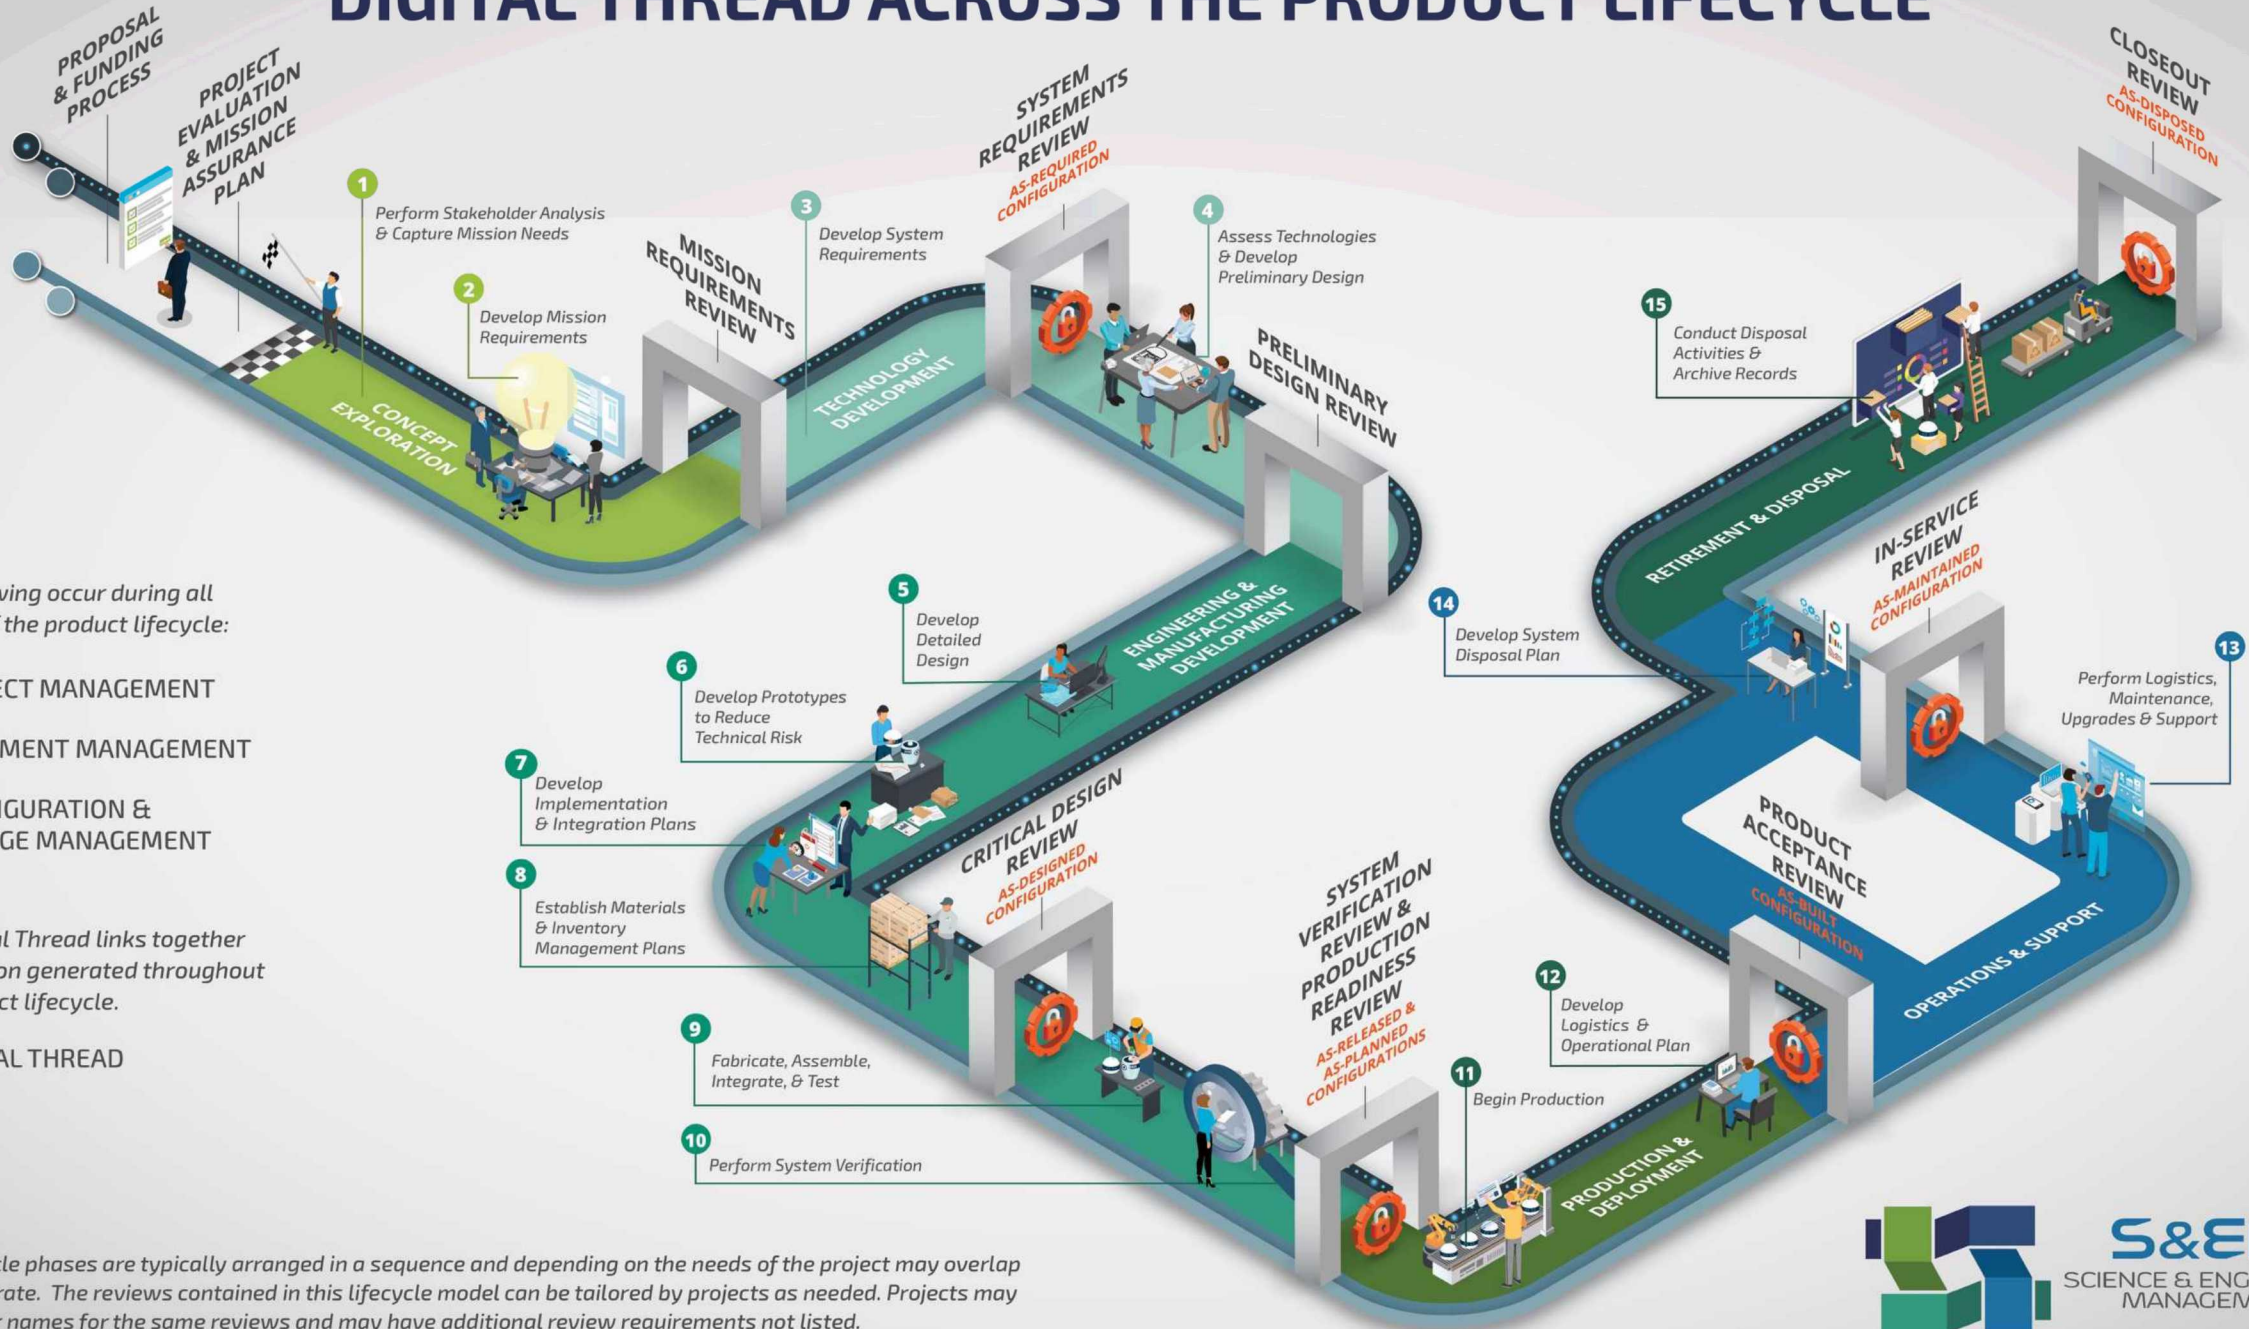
DIGITAL THREAD ACROSS THE PRODUCT LIFECYCLE

PROPOSAL & FUNDING PROCESS

PROJECT EVALUATION & MISSION ASSURANCE PLAN

1 Perform Stakeholder Analysis & Capture Mission Needs

2 Develop Mission Requirements

CONCEPT EXPLORATION

MISSION REQUIREMENTS REVIEW

3 Develop System Requirements

TECHNOLOGY DEVELOPMENT

SYSTEM REQUIREMENTS REVIEW
AS-REQUIRED CONFIGURATION

4 Assess Technologies & Develop Preliminary Design

PRELIMINARY DESIGN REVIEW

ENGINEERING & MANUFACTURING DEVELOPMENT

5 Develop Detailed Design

6 Develop Prototypes to Reduce Technical Risk

7 Develop Implementation & Integration Plans

8 Establish Materials & Inventory Management Plans

CRITICAL DESIGN REVIEW
AS-DESIGNED CONFIGURATION

9 Fabricate, Assemble, Integrate, & Test

10 Perform System Verification

SYSTEM VERIFICATION REVIEW & PRODUCTION READINESS REVIEW
AS-RELEASED & AS-PLANNED CONFIGURATIONS

11 Begin Production

PRODUCTION & DEPLOYMENT

12 Develop Logistics & Operational Plan

PRODUCT ACCEPTANCE REVIEW
AS-BUILT CONFIGURATION

OPERATIONS & SUPPORT

13 Perform Logistics, Maintenance, Upgrades & Support

IN-SERVICE REVIEW
AS-MAINTAINED CONFIGURATION

14 Develop System Disposal Plan

RETIREMENT & DISPOSAL

15 Conduct Disposal Activities & Archive Records

CLOSEOUT REVIEW
AS-DISPOSED CONFIGURATION

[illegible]wing occur during all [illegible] the product lifecycle:

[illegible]ECT MANAGEMENT

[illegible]MENT MANAGEMENT

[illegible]IGURATION & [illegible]GE MANAGEMENT

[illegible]l Thread links together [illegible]on generated throughout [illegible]ct lifecycle.

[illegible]AL THREAD

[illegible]cle phases are typically arranged in a sequence and depending on the needs of the project may overlap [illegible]rate. The reviews contained in this lifecycle model can be tailored by projects as needed. Projects may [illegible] names for the same reviews and may have additional review requirements not listed.

S&E
SCIENCE & ENG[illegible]
MANAGEM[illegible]